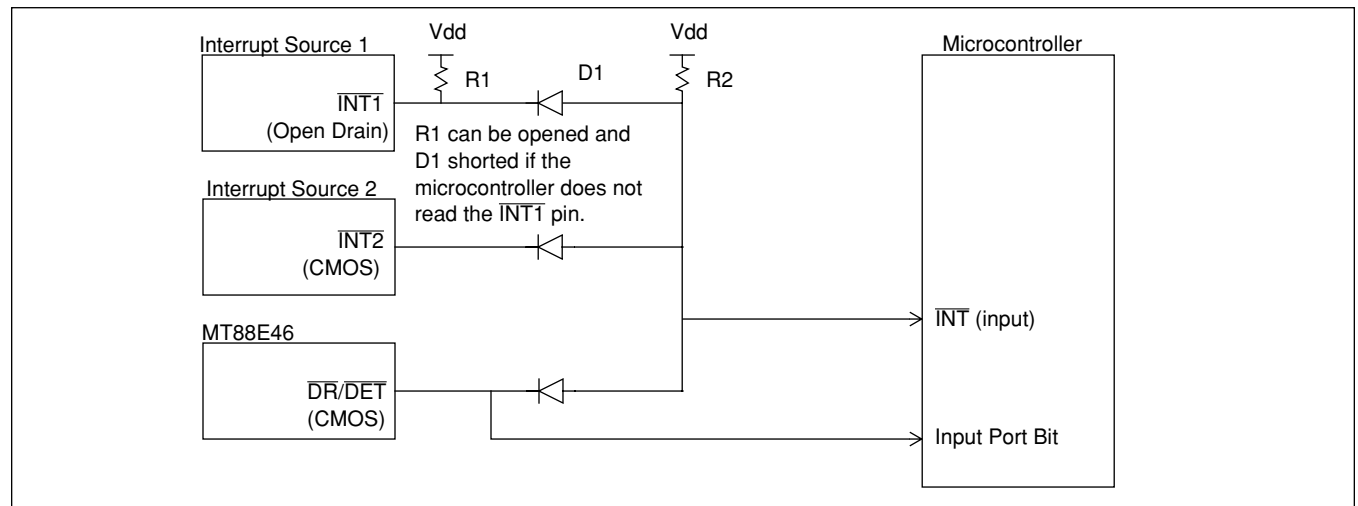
Interrupt Source 1

Vdd

Vdd

Microcontroller

R1

D1

R2

$\overline{INT1}$
(Open Drain)

R1 can be opened and D1 shorted if the microcontroller does not read the $\overline{INT1}$ pin.

Interrupt Source 2

$\overline{INT2}$
(CMOS)

MT88E46

$\overline{INT}$ (input)

$\overline{DR}/\overline{DET}$
(CMOS)

Input Port Bit